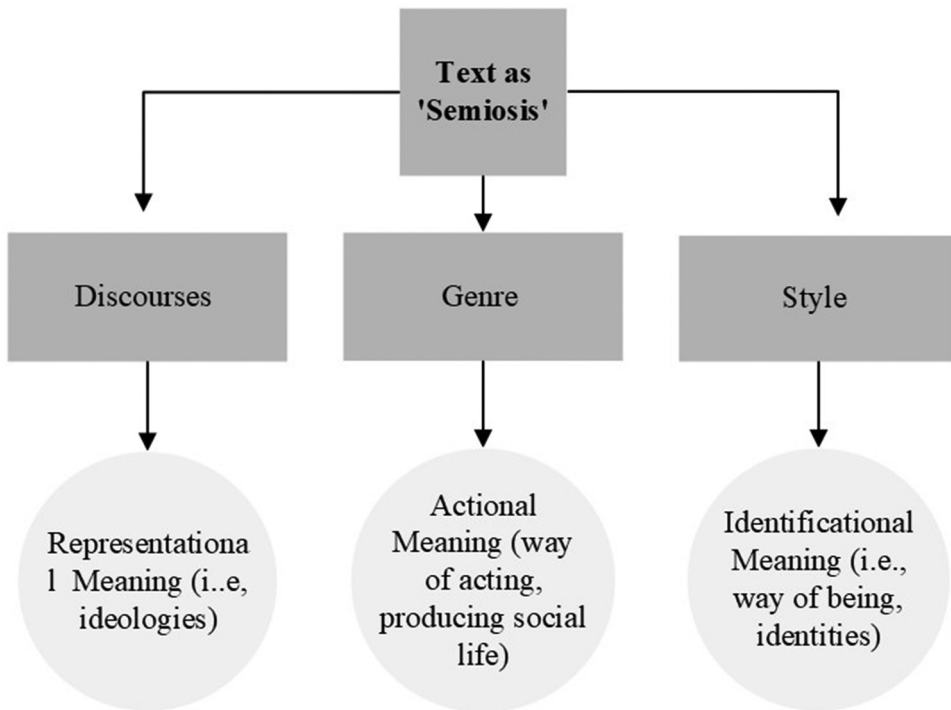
Text as 'Semiosis'

Discourses

Genre

Style

Representational Meaning (i..e, ideologies)

Actional Meaning (way of acting, producing social life)

Identificational Meaning (i.e., way of being, identities)